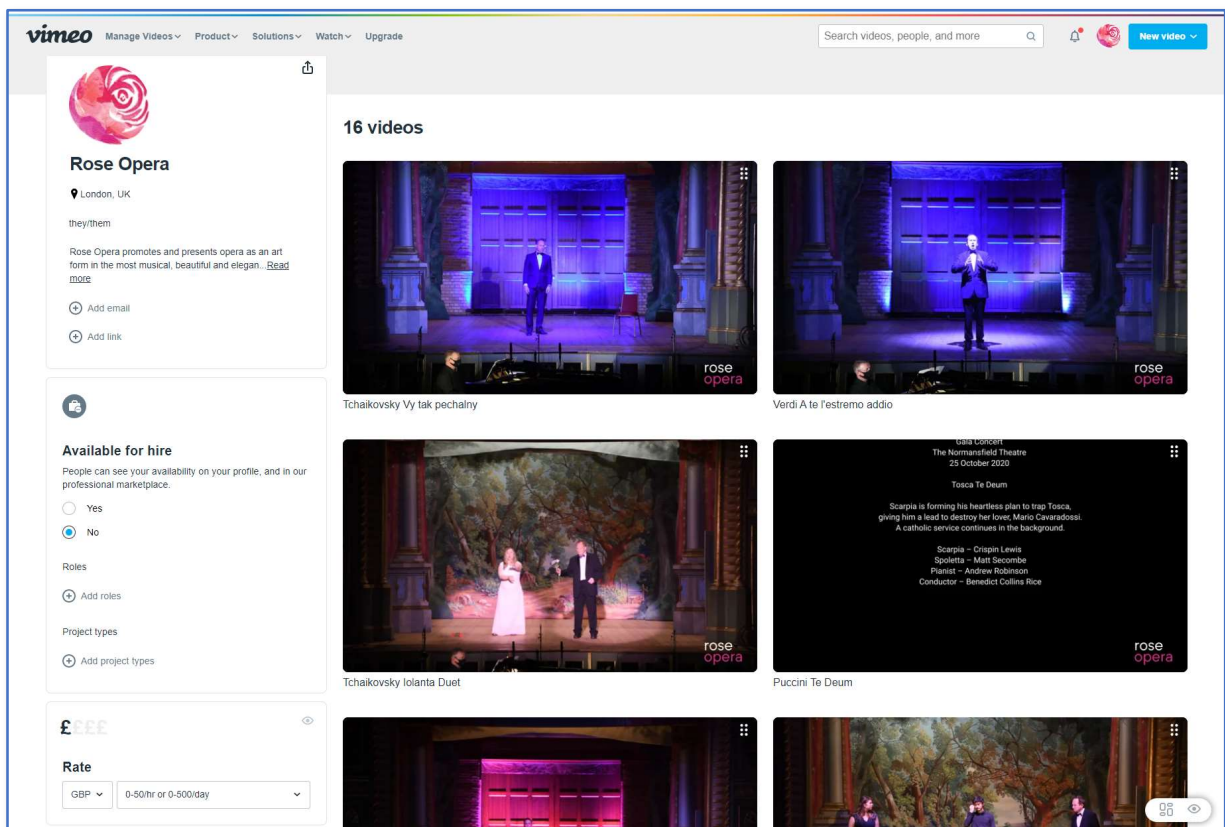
vimeo Manage Videos Product Solutions Watch Upgrade

Search videos, people, and more

New video

Rose Opera

London, UK

they/them

Rose Opera promotes and presents opera as an art form in the most musical, beautiful and elegan... Read more

Add email

Add link

Available for hire

People can see your availability on your profile, and in our professional marketplace.

Yes

No

Roles

Add roles

Project types

Add project types

££££

Rate

GBP

0-50/hr or 0-500/day

16 videos

rose opera

Tchaikovsky Vy tak pechalny

rose opera

Verdi A te l'estremo addio

rose opera

Tchaikovsky Iolanta Duet

Gala Concert
The Normansfield Theatre
25 October 2020

Tosca Te Deum

Scarpia is forming his heartless plan to trap Tosca, giving him a lead to destroy her lover, Mario Cavaradossi. A catholic service continues in the background.

Scarpia – Crispin Lewis
Spoletta – Matt Secombe
Pianist – Andrew Robinson
Conductor – Benedict Collins Rice

rose opera

Puccini Te Deum